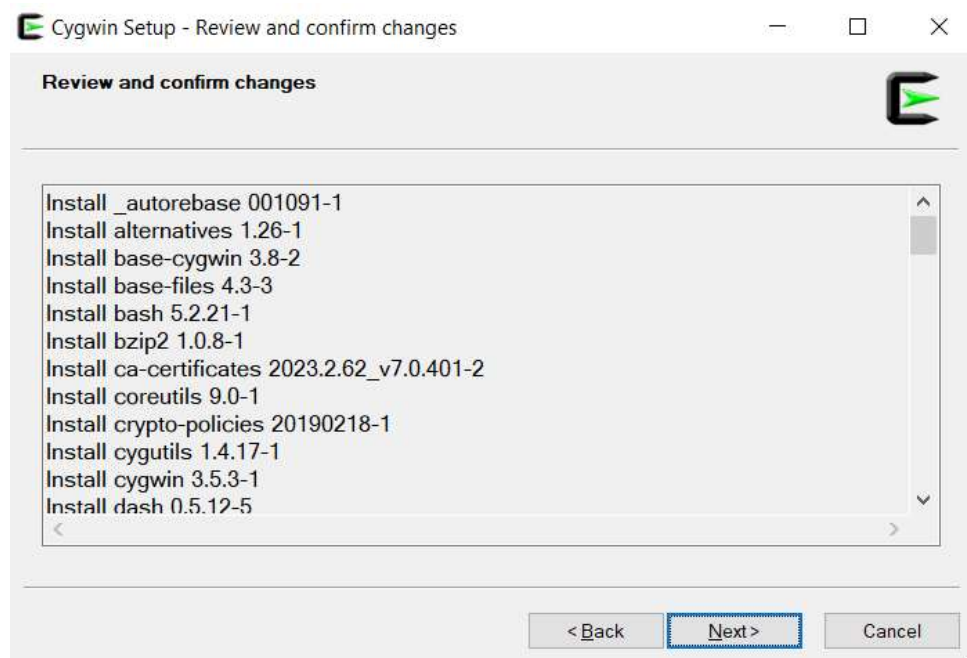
Cygwin Setup - Review and confirm changes

Review and confirm changes

Install _autorebase 001091-1
Install alternatives 1.26-1
Install base-cygwin 3.8-2
Install base-files 4.3-3
Install bash 5.2.21-1
Install bzip2 1.0.8-1
Install ca-certificates 2023.2.62_v7.0.401-2
Install coreutils 9.0-1
Install crypto-policies 20190218-1
Install cygutils 1.4.17-1
Install cygwin 3.5.3-1
Install dash 0.5.12-5

< Back
Next >
Cancel